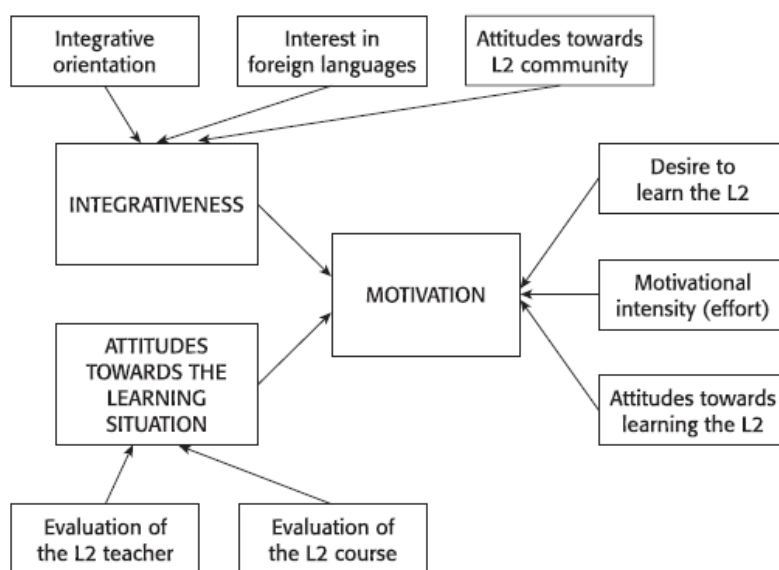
Integrative orientation

Interest in foreign languages

Attitudes towards L2 community

INTEGRATIVENESS

Desire to learn the L2

MOTIVATION

Motivational intensity (effort)

ATTITUDES TOWARDS THE LEARNING SITUATION

Attitudes towards learning the L2

Evaluation of the L2 teacher

Evaluation of the L2 course